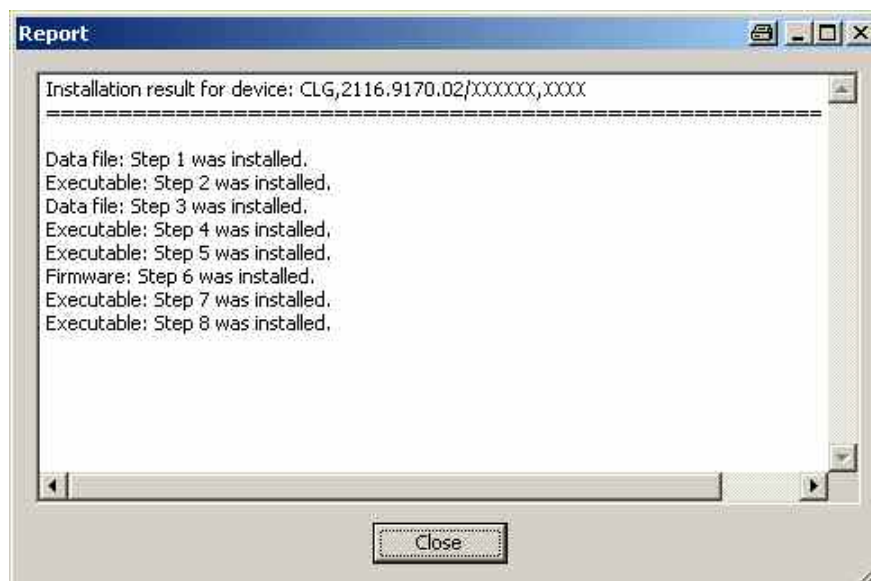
Report

Installation result for device: CLG,2116.9170.02/XXXXXX,XXXX
==========================================================

Data file: Step 1 was installed.
Executable: Step 2 was installed.
Data file: Step 3 was installed.
Executable: Step 4 was installed.
Executable: Step 5 was installed.
Firmware: Step 6 was installed.
Executable: Step 7 was installed.
Executable: Step 8 was installed.

Close